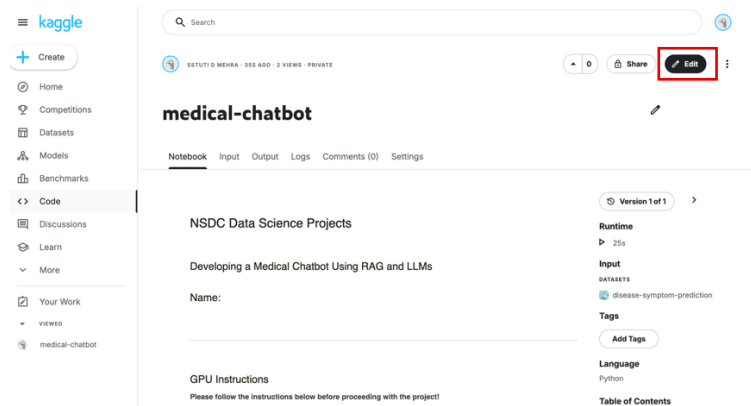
kaggle

Create

Home
Competitions
Datasets
Models
Benchmarks
Code
Discussions
Learn
More

Your Work

VIEWED
medical-chatbot

Search

SSTUTI D MEHRA · 30S AGO · 2 VIEWS · PRIVATE

0
Share
Edit

medical-chatbot

Notebook Input Output Logs Comments (0) Settings

NSDC Data Science Projects

Developing a Medical Chatbot Using RAG and LLMs

Name:

GPU Instructions
Please follow the instructions below before proceeding with the project!

Version 1 of 1

Runtime
25s

Input
DATASETS
disease-symptom-prediction

Tags
Add Tags

Language
Python

Table of Contents